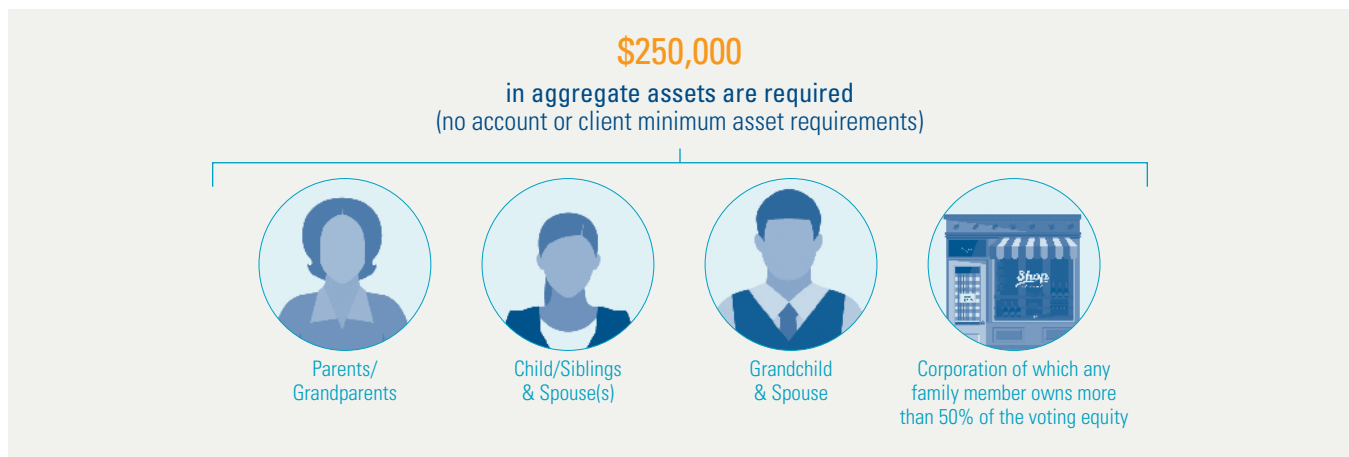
$250,000

in aggregate assets are required
(no account or client minimum asset requirements)

Parents/ Grandparents

Child/Siblings & Spouse(s)

Grandchild & Spouse

Shop

Corporation of which any family member owns more than 50% of the voting equity